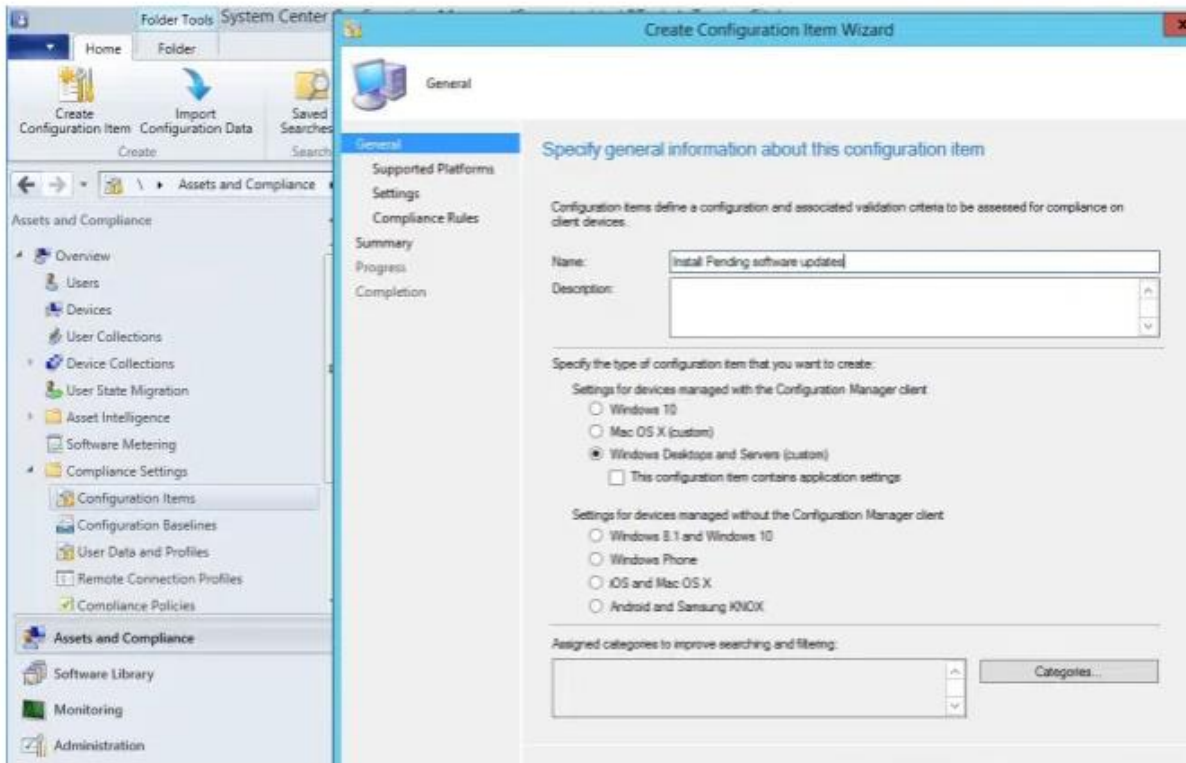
Folder Tools System Center

Home Folder

Create Configuration Item
Import Configuration Data
Saved Searches

Create
Search

Assets and Compliance

Assets and Compliance

Overview
Users
Devices
User Collections
Device Collections
User State Migration
Asset Intelligence
Software Metering
Compliance Settings
Configuration Items
Configuration Baselines
User Data and Profiles
Remote Connection Profiles
Compliance Policies

Assets and Compliance
Software Library
Monitoring
Administration

Create Configuration Item Wizard

General

General
Supported Platforms
Settings
Compliance Rules
Summary
Progress
Completion

Specify general information about this configuration item

Configuration items define a configuration and associated validation criteria to be assessed for compliance on client devices.

Name: Install Pending software updates

Description:

Specify the type of configuration item that you want to create:

Settings for devices managed with the Configuration Manager client
Windows 10
Mac OS X (custom)
Windows Desktops and Servers (custom)
This configuration item contains application settings

Settings for devices managed without the Configuration Manager client
Windows 8.1 and Windows 10
Windows Phone
iOS and Mac OS X
Android and Samsung KNOX

Assigned categories to improve searching and filtering:

Categories...